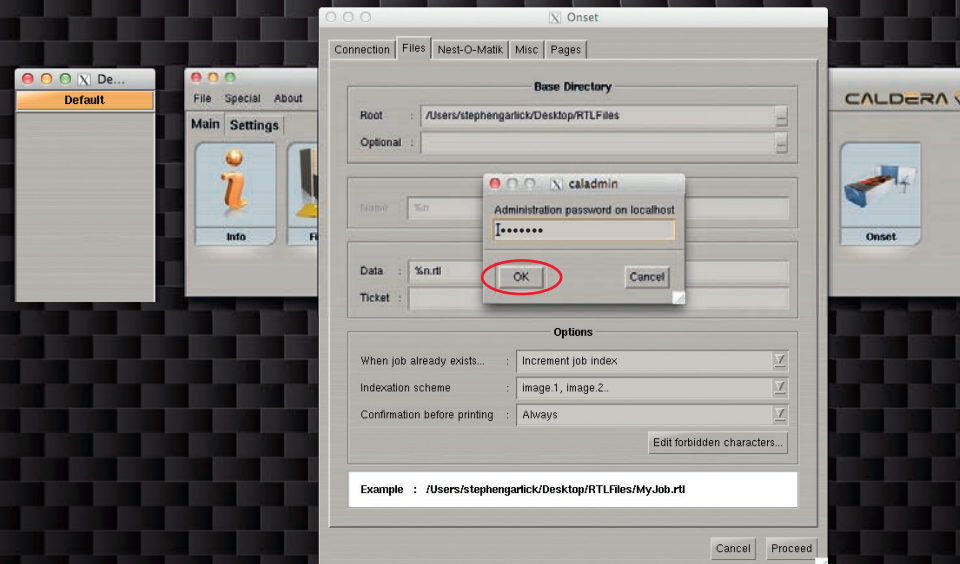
De...
Default

File Special About
Main Settings
Info
Fi

Onset
Connection Files Nest-O-Matik Misc Pages

Base Directory
Root : /Users/stephengarlick/Desktop/RTLFiles
Optional :

Name : %n

Data : %n.rtl
Ticket :

caladmin
Administration password on localhost
••••••••
OK Cancel

Options
When job already exists... : Increment job index
Indexation scheme : image.1, image.2..
Confirmation before printing : Always
Edit forbidden characters...

Example : /Users/stephengarlick/Desktop/RTLFiles/MyJob.rtl

Cancel Proceed

CALDERA
Onset